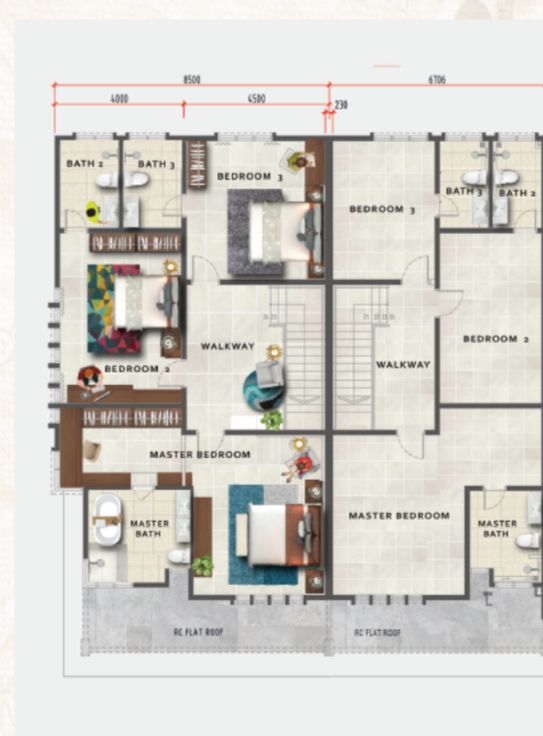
8500

6706

4000

4500

230

BATH 2

BATH 3

BEDROOM 3

BEDROOM 3

BATH 3

BATH 2

BEDROOM 2

WALKWAY

WALKWAY

BEDROOM 2

MASTER BEDROOM

MASTER BATH

MASTER BEDROOM

MASTER BATH

RC FLAT ROOF

RC FLAT ROOF